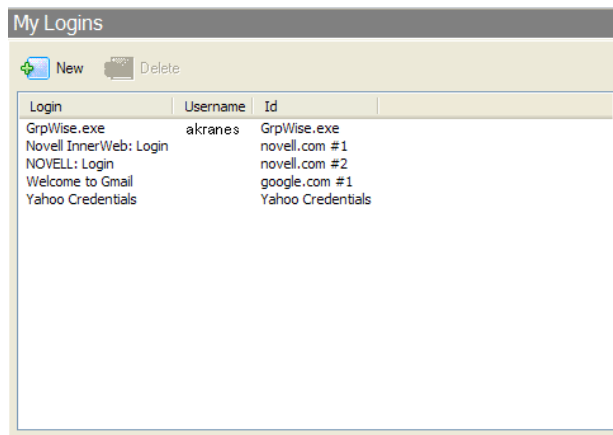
My Logins

New Delete

| Login | Username | Id |
|---|---|---|
| GrpWise.exe | akranes | GrpWise.exe |
| Novell InnerWeb: Login | | novell.com #1 |
| NOVELL: Login | | novell.com #2 |
| Welcome to Gmail | | google.com #1 |
| Yahoo Credentials | | Yahoo Credentials |